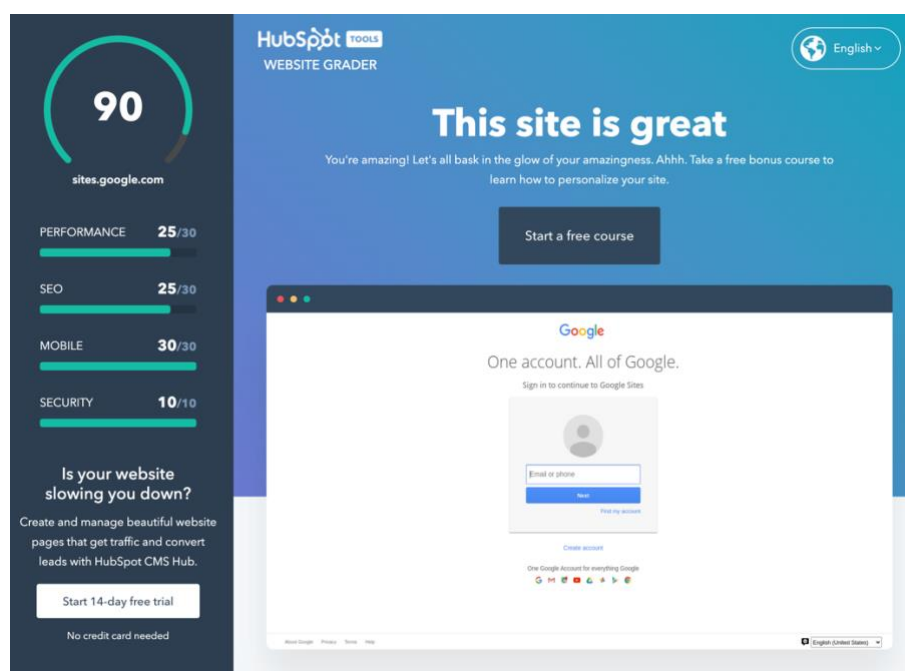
90

sites.google.com

PERFORMANCE 25/30

SEO 25/30

MOBILE 30/30

SECURITY 10/10

Is your website slowing you down?

Create and manage beautiful website pages that get traffic and convert leads with HubSpot CMS Hub.

Start 14-day free trial

No credit card needed

HubSpot TOOLS
WEBSITE GRADER

English

This site is great

You're amazing! Let's all bask in the glow of your amazingness. Ahhh. Take a free bonus course to learn how to personalize your site.

Start a free course

Google

One account. All of Google.

Sign in to continue to Google Sites

Email or phone

Next

Find my account

Create account

One Google Account for everything Google

About Google Privacy Terms Help

English (United States)